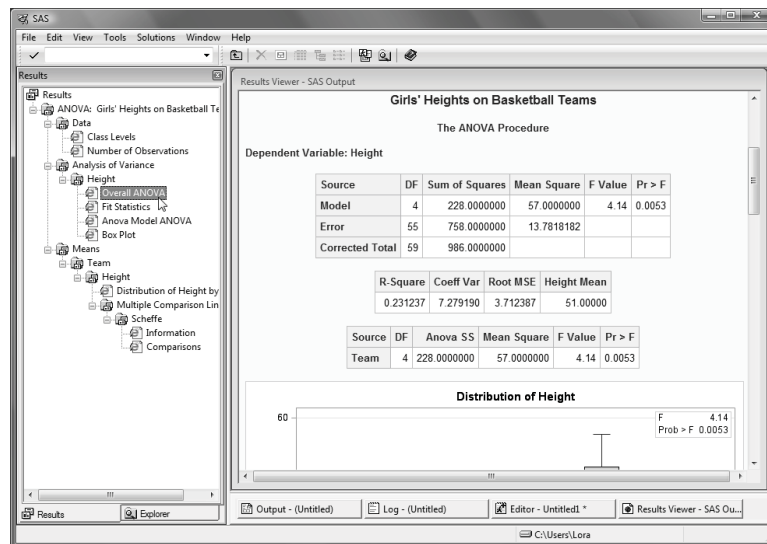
SAS

File Edit View Tools Solutions Window Help

Results

Results
ANOVA: Girls' Heights on Basketball Te
Data
Class Levels
Number of Observations
Analysis of Variance
Height
Overall ANOVA
Fit Statistics
Anova Model ANOVA
Box Plot
Means
Team
Height
Distribution of Height by
Multiple Comparison Lin
Scheffe
Information
Comparisons

Results Viewer - SAS Output

Girls' Heights on Basketball Teams

The ANOVA Procedure

Dependent Variable: Height

| Source | DF | Sum of Squares | Mean Square | F Value | Pr > F |
|---|---|---|---|---|---|
| Model | 4 | 228.0000000 | 57.0000000 | 4.14 | 0.0053 |
| Error | 55 | 758.0000000 | 13.7818182 | | |
| Corrected Total | 59 | 986.0000000 | | | |

| R-Square | Coeff Var | Root MSE | Height Mean |
|---|---|---|---|
| 0.231237 | 7.279190 | 3.712387 | 51.00000 |

| Source | DF | Anova SS | Mean Square | F Value | Pr > F |
|---|---|---|---|---|---|
| Team | 4 | 228.0000000 | 57.0000000 | 4.14 | 0.0053 |

Distribution of Height

60

F 4.14
Prob > F 0.0053

Results Explorer

Output - (Untitled) Log - (Untitled) Editor - Untitled1 * Results Viewer - SAS Ou...

C:\Users\Lora